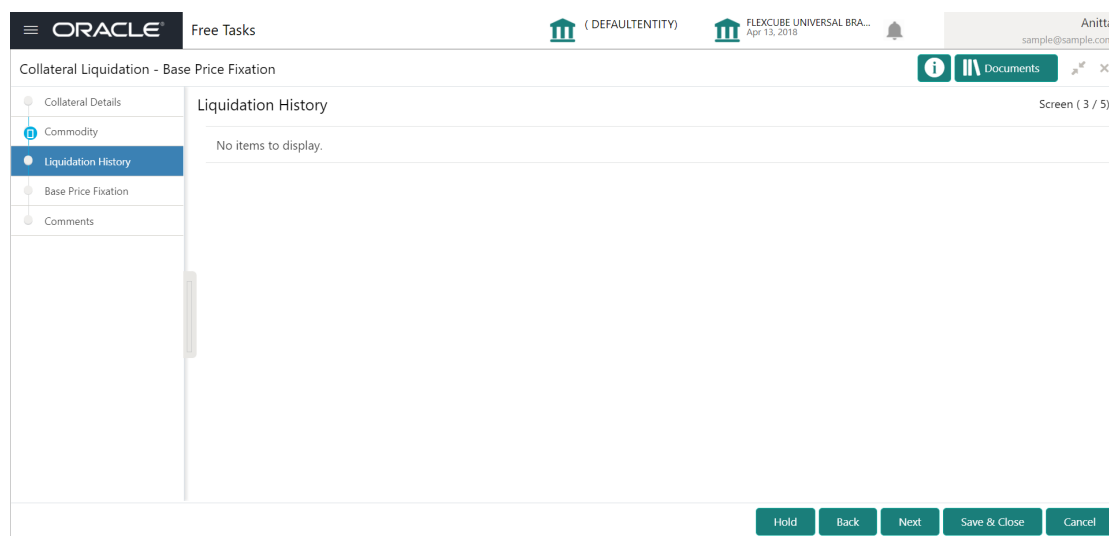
ORACLE®
Free Tasks
( DEFAULTENTITY)
FLEXCUBE UNIVERSAL BRA...
Apr 13, 2018
Anitt
sample@sample.co

Collateral Liquidation - Base Price Fixation
Documents

Collateral Details
Commodity
Liquidation History
Base Price Fixation
Comments

Liquidation History
Screen ( 3 / 5)
No items to display.

Hold
Back
Next
Save & Close
Cancel